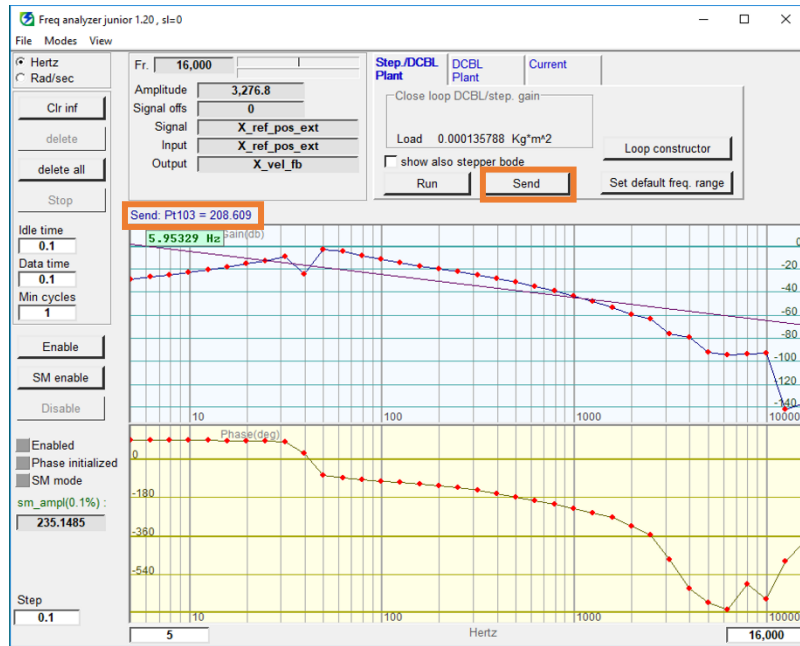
Freq analyzer junior 1.20 , sl=0

File Modes View

Hertz
Rad/sec

Clr inf
delete
delete all
Stop

Idle time
0.1
Data time
0.1
Min cycles
1

Enable
SM enable
Disable

Enabled
Phase initialized
SM mode
sm_ampl(0.1%) :
235.1485

Step
0.1

Fr. 16,000
Amplitude 3,276.8
Signal offs 0
Signal X_ref_pos_ext
Input X_ref_pos_ext
Output X_vel_fb

Step./DCBL Plant
DCBL Plant
Current

Close loop DCBL/step. gain
Load 0.000135788 Kg*m^2
show also stepper bode
Run
Send
Loop constructor
Set default freq. range

Send: Pt103 = 208.609

5.95329 Hz
Gain(db)
0
-20
-40
-60
-80
-100
-120
-140
10
100
1000
10000

Phase(deg)
0
-180
-360
-540
10
100
1000

5
Hertz
16,000